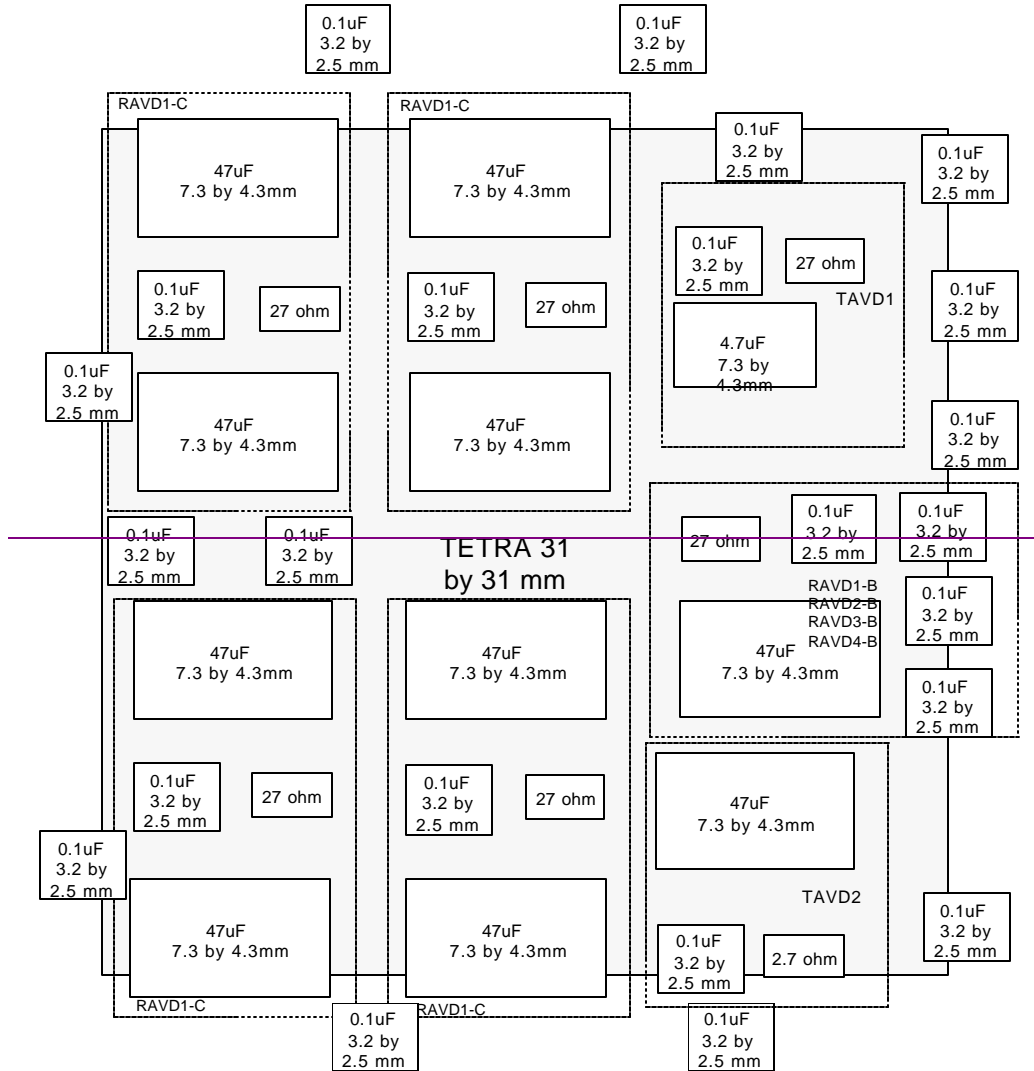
0.1uF
3.2 by
2.5 mm

0.1uF
3.2 by
2.5 mm

RAVD1-C

RAVD1-C

0.1uF
3.2 by
2.5 mm

0.1uF
3.2 by
2.5 mm

47uF
7.3 by 4.3mm

47uF
7.3 by 4.3mm

0.1uF
3.2 by
2.5 mm

27 ohm

TAVD1

0.1uF
3.2 by
2.5 mm

27 ohm

0.1uF
3.2 by
2.5 mm

27 ohm

4.7uF
7.3 by
4.3mm

0.1uF
3.2 by
2.5 mm

47uF
7.3 by 4.3mm

47uF
7.3 by 4.3mm

0.1uF
3.2 by
2.5 mm

0.1uF
3.2 by
2.5 mm

0.1uF
3.2 by
2.5 mm

27 ohm

0.1uF
3.2 by
2.5 mm

0.1uF
3.2 by
2.5 mm

TETRA 31
by 31 mm

RAVD1-B
RAVD2-B
RAVD3-B
RAVD4-B

0.1uF
3.2 by
2.5 mm

47uF
7.3 by 4.3mm

47uF
7.3 by 4.3mm

47uF
7.3 by 4.3mm

0.1uF
3.2 by
2.5 mm

0.1uF
3.2 by
2.5 mm

27 ohm

0.1uF
3.2 by
2.5 mm

27 ohm

47uF
7.3 by 4.3mm

0.1uF
3.2 by
2.5 mm

TAVD2

47uF
7.3 by 4.3mm

47uF
7.3 by 4.3mm

0.1uF
3.2 by
2.5 mm

2.7 ohm

0.1uF
3.2 by
2.5 mm

RAVD1-C

RAVD1-C

0.1uF
3.2 by
2.5 mm

0.1uF
3.2 by
2.5 mm